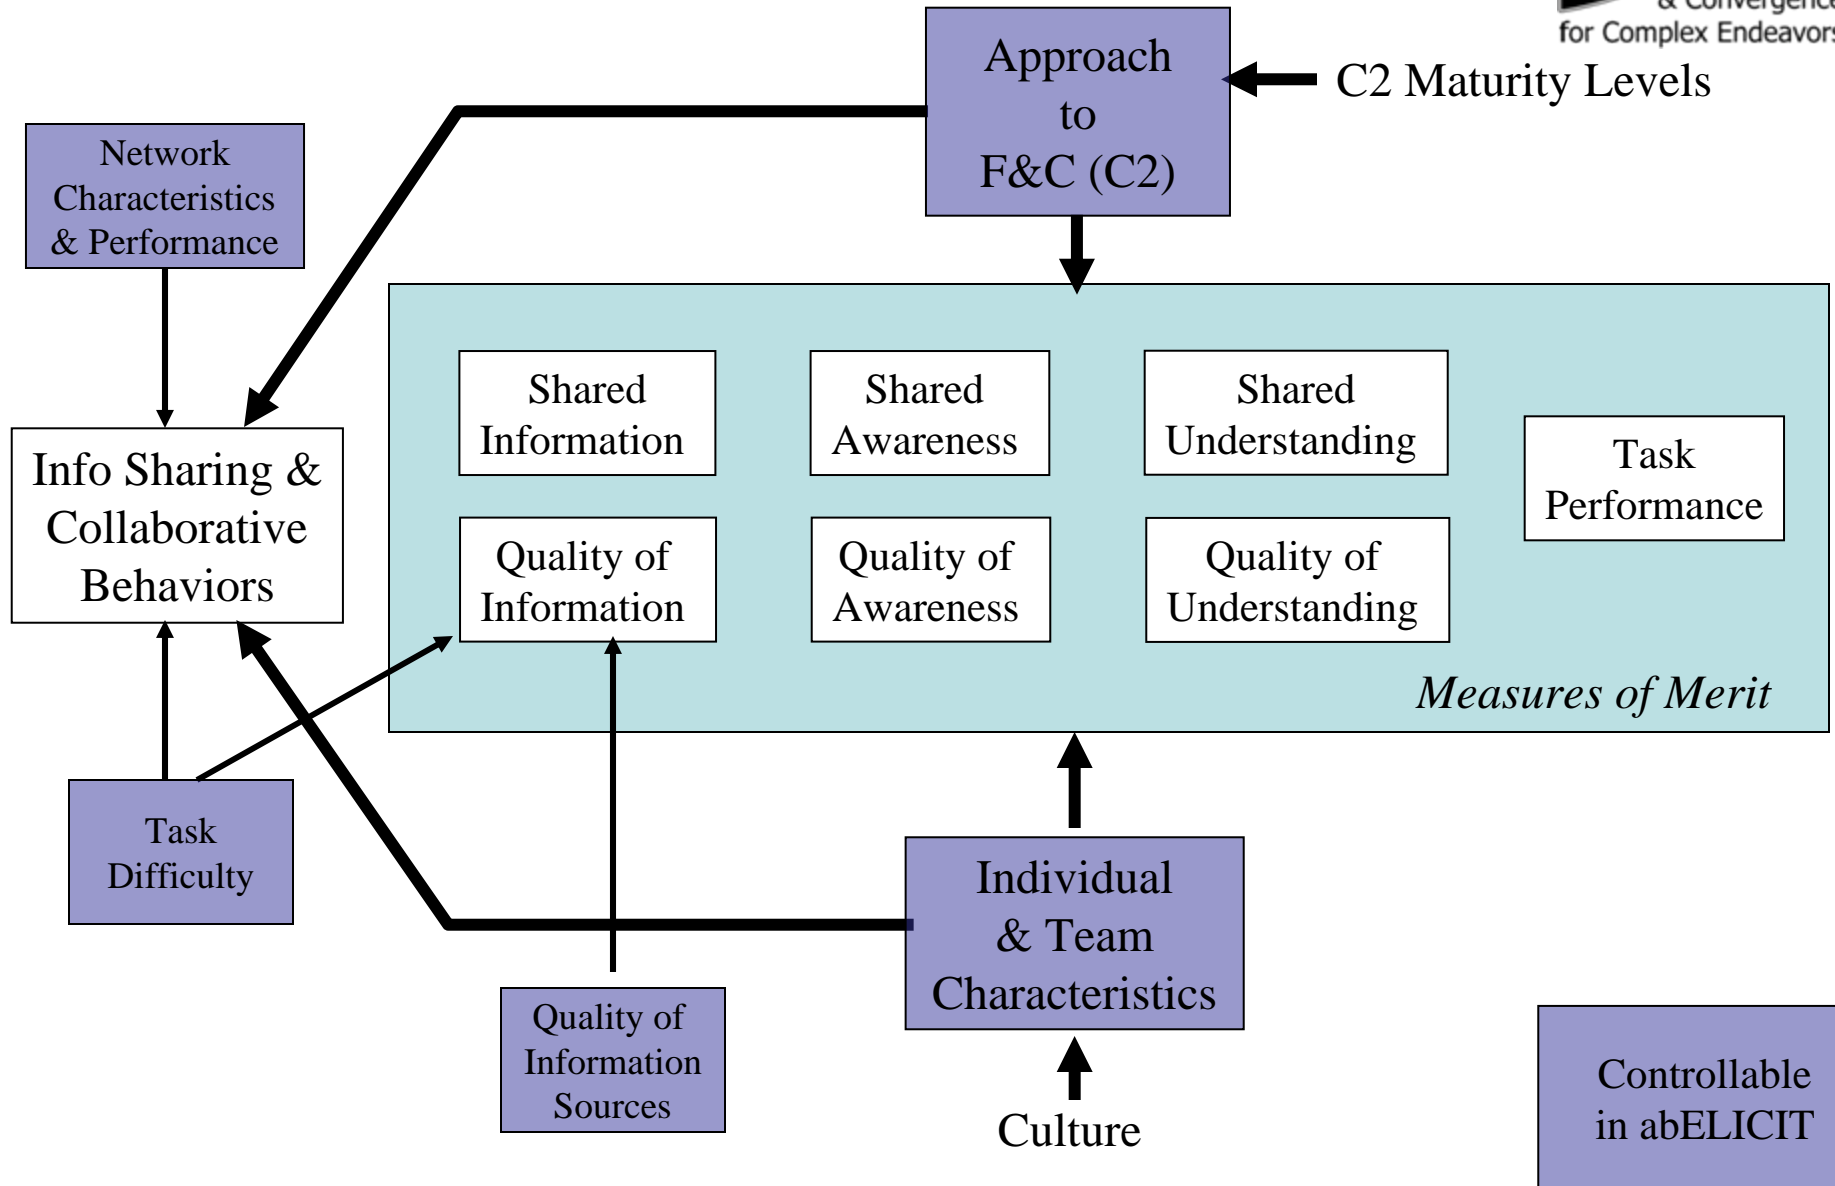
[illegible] & Convergenc
for Complex Endeavor

Approach to F&C (C2)

C2 Maturity Levels

Network Characteristics & Performance

Info Sharing & Collaborative Behaviors

Shared Information

Shared Awareness

Shared Understanding

Task Performance

Quality of Information

Quality of Awareness

Quality of Understanding

Measures of Merit

Task Difficulty

Individual & Team Characteristics

Quality of Information Sources

Culture

Controllable in abELICIT